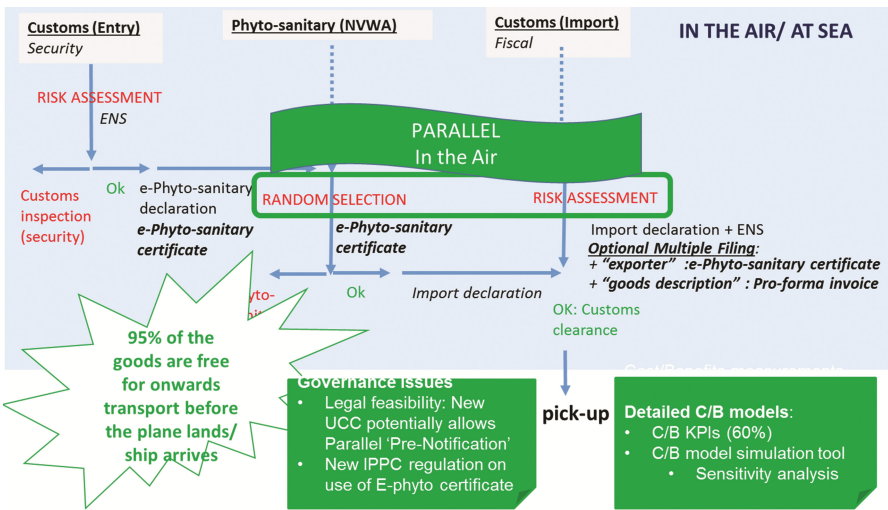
Customs (Entry)
Security

Phyto-sanitary (NVWA)

Customs (Import)
Fiscal

IN THE AIR/ AT SEA

RISK ASSESSMENT
ENS

PARALLEL
In the Air

Customs inspection (security)

Ok

e-Phyto-sanitary declaration
e-Phyto-sanitary certificate

RANDOM SELECTION

RISK ASSESSMENT

e-Phyto-sanitary certificate

Import declaration + ENS
Optional Multiple Filing:
+ "exporter" :e-Phyto-sanitary certificate
+ "goods description" : Pro-forma invoice

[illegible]

Ok

Import declaration

OK: Customs clearance

95% of the goods are free for onwards transport before the plane lands/ ship arrives

Governance issues
• Legal feasibility: New UCC potentially allows Parallel 'Pre-Notification'
• New IPPC regulation on use of E-phyto certificate

pick-up

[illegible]

Detailed C/B models:
• C/B KPIs (60%)
• C/B model simulation tool
• Sensitivity analysis